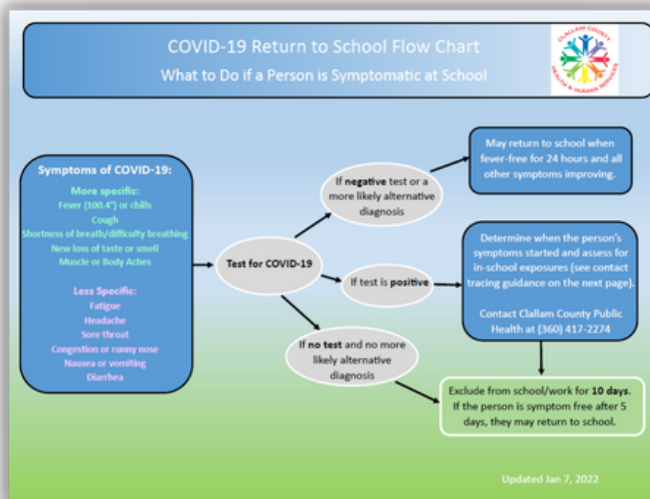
COVID-19 Return to School Flow Chart
What to Do if a Person is Symptomatic at School

CLALLAM COUNTY HEALTH & HUMAN SERVICES

Symptoms of COVID-19:
More specific:
Fever (100.4°) or chills
Cough
Shortness of breath/difficulty breathing
New loss of taste or smell
Muscle or Body Aches

Less Specific:
Fatigue
Headache
Sore throat
Congestion or runny nose
Nausea or vomiting
Diarrhea

Test for COVID-19

If negative test or a more likely alternative diagnosis

May return to school when fever-free for 24 hours and all other symptoms improving.

If test is positive

Determine when the person's symptoms started and assess for in-school exposures (see contact tracing guidance on the next page).

Contact Clallam County Public Health at (360) 417-2274

If no test and no more likely alternative diagnosis

Exclude from school/work for 10 days. If the person is symptom free after 5 days, they may return to school.

Updated Jan 7, 2022